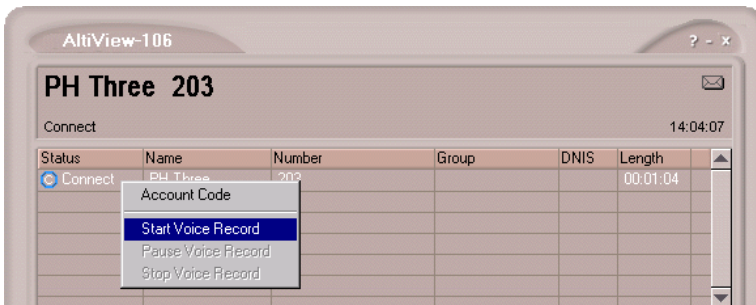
AltiView-106

? - x

PH Three 203

Connect

14:04:07

| Status | Name | Number | Group | DNIS | Length |
|---|---|---|---|---|---|
| Connect | PH Three | 203 | | | 00:01:04 |

Account Code

Start Voice Record

Pause Voice Record

Stop Voice Record